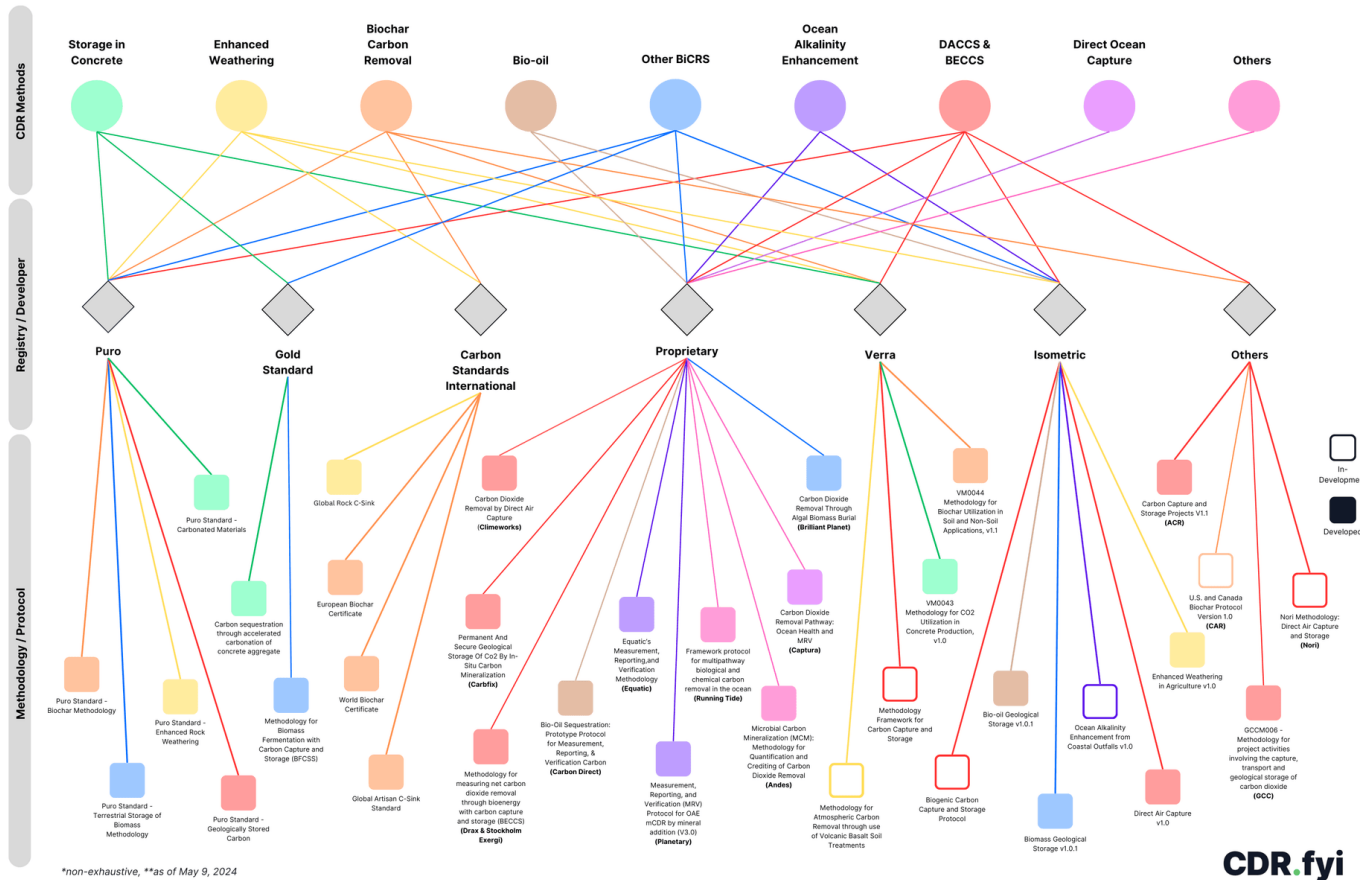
CDR Methods

Storage in Concrete

Enhanced Weathering

Biochar Carbon Removal

Bio-oil

Other BiCRS

Ocean Alkalinity Enhancement

DACCS & BECCS

Direct Ocean Capture

Others

Registry / Developer

Puro

Gold Standard

Carbon Standards International

Proprietary

Verra

Isometric

Others

Methodology / Protocol

Puro Standard - Carbonated Materials

Carbon sequestration through accelerated carbonation of concrete aggregate

Puro Standard - Biochar Methodology

Puro Standard - Enhanced Rock Weathering

Methodology for Biomass Fermentation with Carbon Capture and Storage (BFCSS)

Puro Standard - Terrestrial Storage of Biomass Methodology

Puro Standard - Geologically Stored Carbon

Global Rock C-Sink

European Biochar Certificate

World Biochar Certificate

Global Artisan C-Sink Standard

Carbon Dioxide Removal by Direct Air Capture (Climeworks)

Permanent And Secure Geological Storage Of Co2 By In-Situ Carbon Mineralization (Carbfix)

Methodology for measuring net carbon dioxide removal through bioenergy with carbon capture and storage (BECCS) (Drax & Stockholm Exergi)

Bio-Oil Sequestration: Prototype Protocol for Measurement, Reporting, & Verification Carbon (Carbon Direct)

Equatic's Measurement, Reporting,and Verification Methodology (Equatic)

Measurement, Reporting, and Verification (MRV) Protocol for OAE mCDR by mineral addition (V3.0) (Planetary)

Framework protocol for multipathway biological and chemical carbon removal in the ocean (Running Tide)

Microbial Carbon Mineralization (MCM): Methodology for Quantification and Crediting of Carbon Dioxide Removal (Andes)

Carbon Dioxide Removal Pathway: Ocean Health and MRV (Captura)

Carbon Dioxide Removal Through Algal Biomass Burial (Brilliant Planet)

VM0044 Methodology for Biochar Utilization in Soil and Non-Soil Applications, v1.1

VM0043 Methodology for CO2 Utilization in Concrete Production, v1.0

Methodology Framework for Carbon Capture and Storage

Methodology for Atmospheric Carbon Removal through use of Volcanic Basalt Soil Treatments

Bio-oil Geological Storage v1.0.1

Biogenic Carbon Capture and Storage Protocol

Biomass Geological Storage v1.0.1

Ocean Alkalinity Enhancement from Coastal Outfalls v1.0

Enhanced Weathering in Agriculture v1.0

Direct Air Capture v1.0

Carbon Capture and Storage Projects V1.1 (ACR)

U.S. and Canada Biochar Protocol Version 1.0 (CAR)

Nori Methodology: Direct Air Capture and Storage (Nori)

GCCM006 - Methodology for project activities involving the capture, transport and geological storage of carbon dioxide (GCC)

In-Developme

Develope

*non-exhaustive, **as of May 9, 2024

CDR.fyi